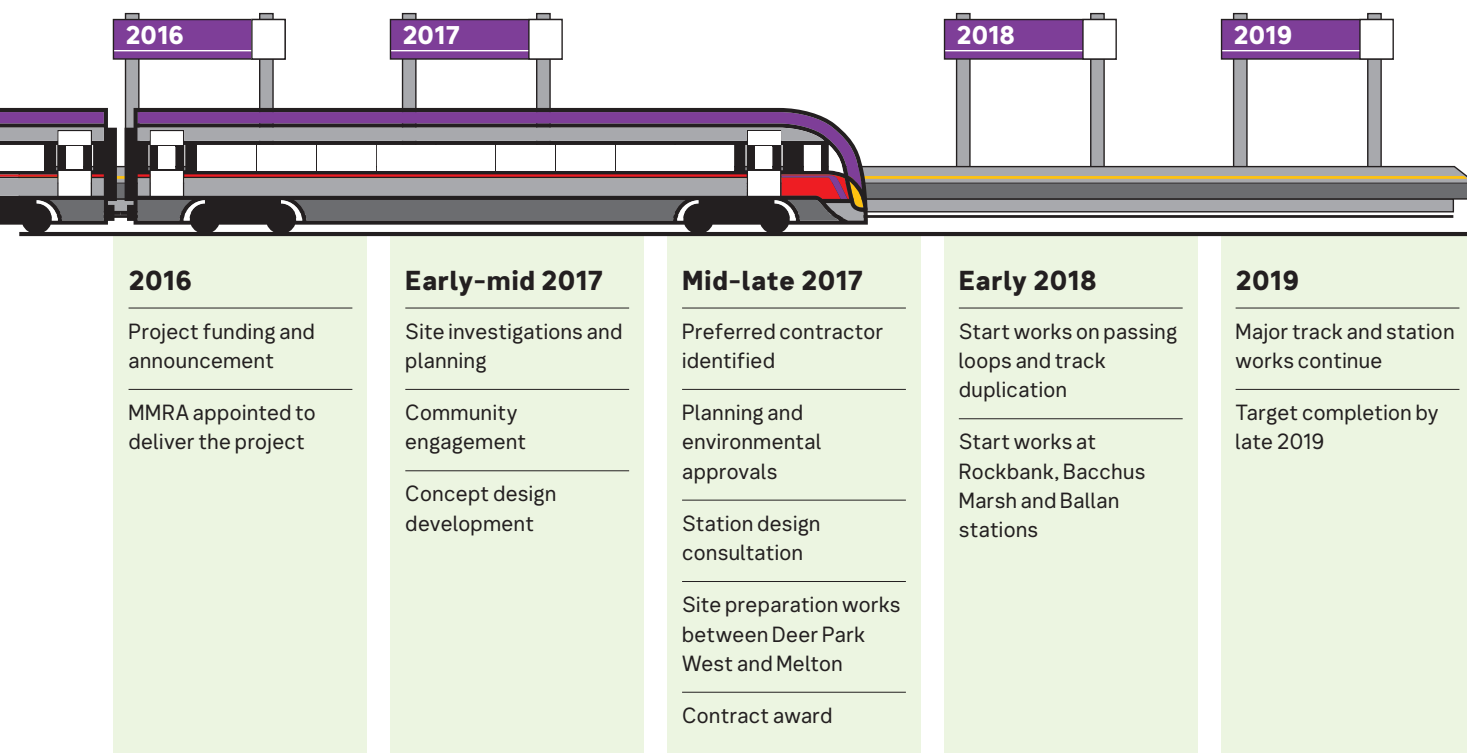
2016

2017

2018

2019

2016

Project funding and announcement

MMRA appointed to deliver the project

Early-mid 2017

Site investigations and planning

Community engagement

Concept design development

Mid-late 2017

Preferred contractor identified

Planning and environmental approvals

Station design consultation

Site preparation works between Deer Park West and Melton

Contract award

Early 2018

Start works on passing loops and track duplication

Start works at Rockbank, Bacchus Marsh and Ballan stations

2019

Major track and station works continue

Target completion by late 2019